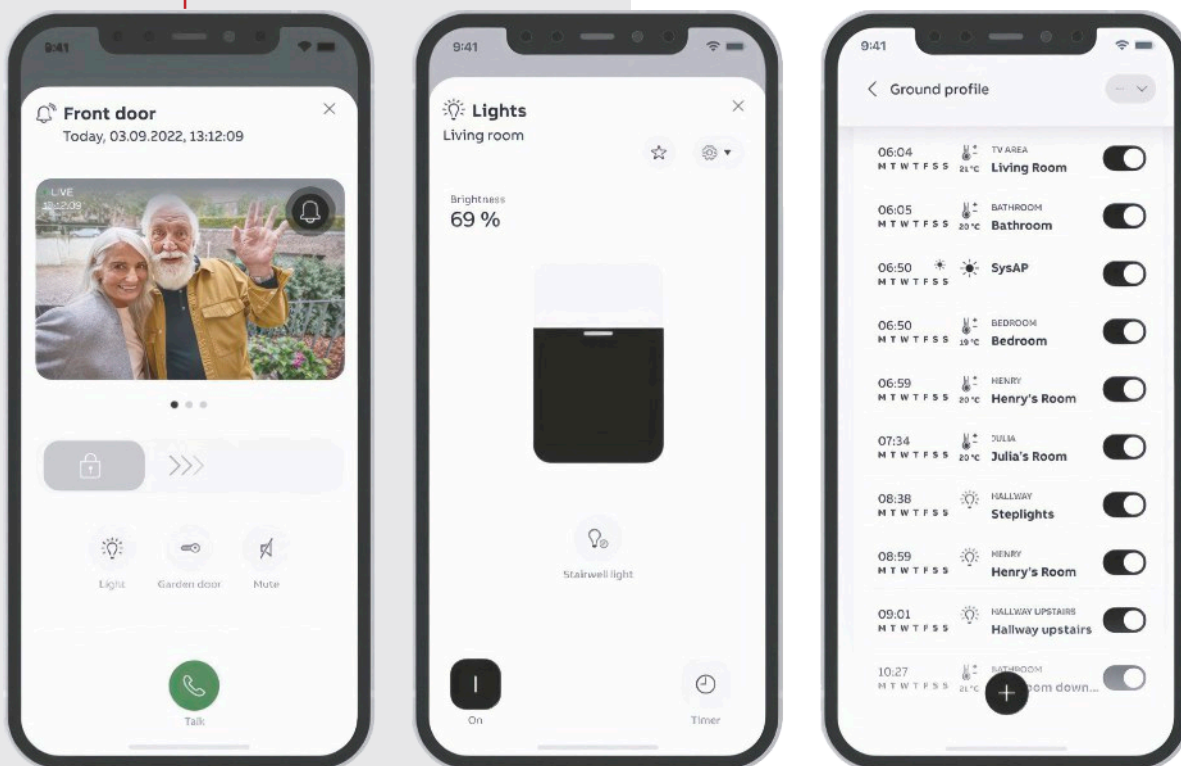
9:41

Front door
Today, 03.09.2022, 13:12:09

LIVE
13:12:09

Light Garden door Mute

Talk

9:41

Lights
Living room

Brightness
69 %

Stairwell light

On Timer

9:41

Ground profile

06:04 M T W T F S S 21°C TV AREA Living Room

06:05 M T W T F S S 20°C BATHROOM Bathroom

06:50 M T W T F S S SysAP

06:50 M T W T F S S 19°C BEDROOM Bedroom

06:59 M T W T F S S 20°C HENRY Henry's Room

07:34 M T W T F S S 20°C JULIA Julia's Room

08:38 M T W T F S S HALLWAY Steplights

08:59 M T W T F S S HENRY Henry's Room

09:01 M T W T F S S HALLWAY UPSTAIRS Hallway upstairs

10:27 M T W T F S S 21°C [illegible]ROOM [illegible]oom down...